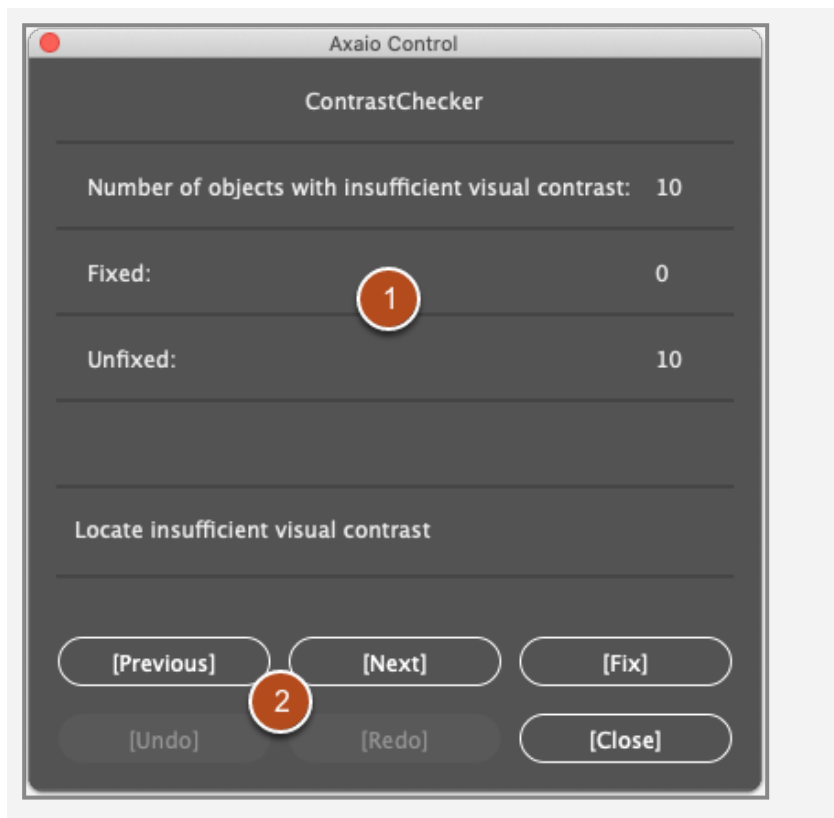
Axaio Control

ContrastChecker

Number of objects with insufficient visual contrast: 10

Fixed: 0

1

Unfixed: 10

Locate insufficient visual contrast

[Previous] [Next] [Fix]

2

[Undo] [Redo] [Close]